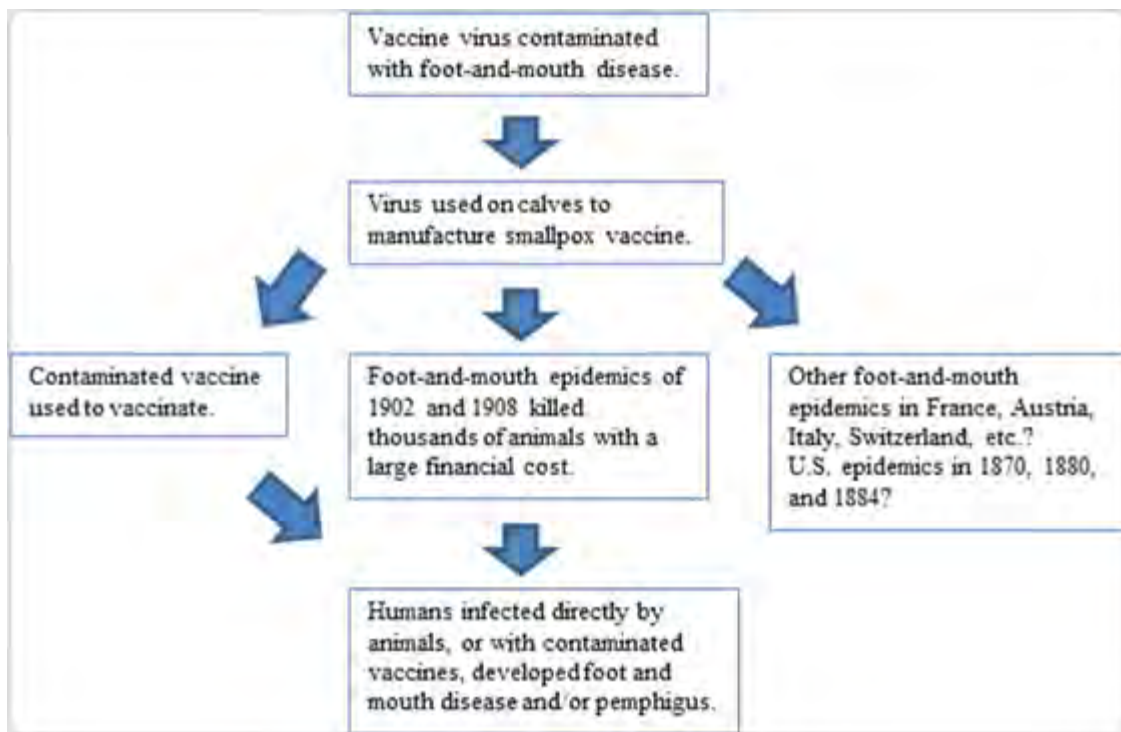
Vaccine virus contaminated with foot-and-mouth disease.

Virus used on calves to manufacture smallpox vaccine.

Contaminated vaccine used to vaccinate.

Foot-and-mouth epidemics of 1902 and 1908 killed thousands of animals with a large financial cost.

Other foot-and-mouth epidemics in France, Austria, Italy, Switzerland, etc.? U.S. epidemics in 1870, 1880, and 1884?

Humans infected directly by animals, or with contaminated vaccines, developed foot and mouth disease and/or pemphigus.